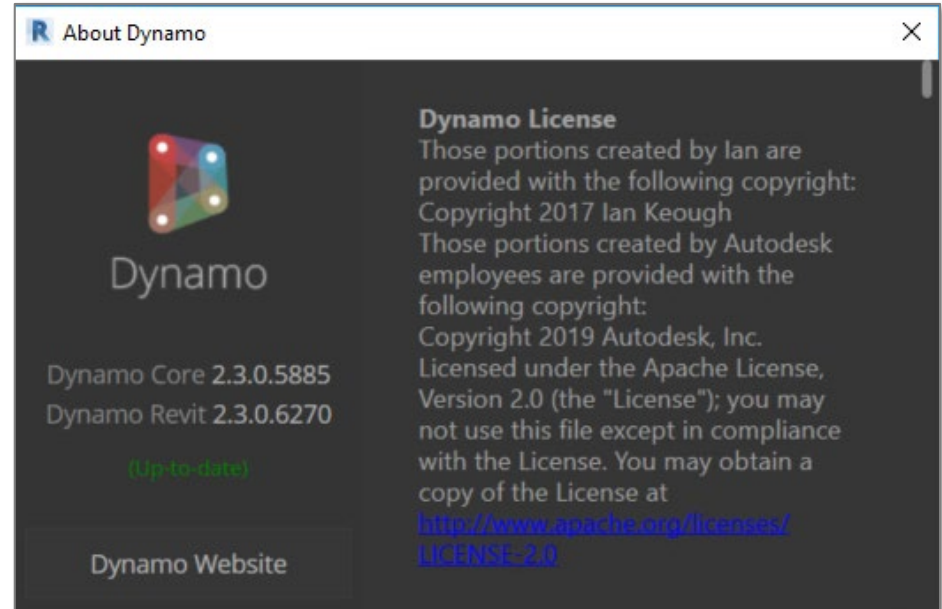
R About Dynamo

×

Dynamo

Dynamo Core 2.3.0.5885
Dynamo Revit 2.3.0.6270

(Up-to-date)

Dynamo Website

Dynamo License
Those portions created by Ian are provided with the following copyright:
Copyright 2017 Ian Keough
Those portions created by Autodesk employees are provided with the following copyright:
Copyright 2019 Autodesk, Inc.
Licensed under the Apache License, Version 2.0 (the "License"); you may not use this file except in compliance with the License. You may obtain a copy of the License at
http://www.apache.org/licenses/LICENSE-2.0